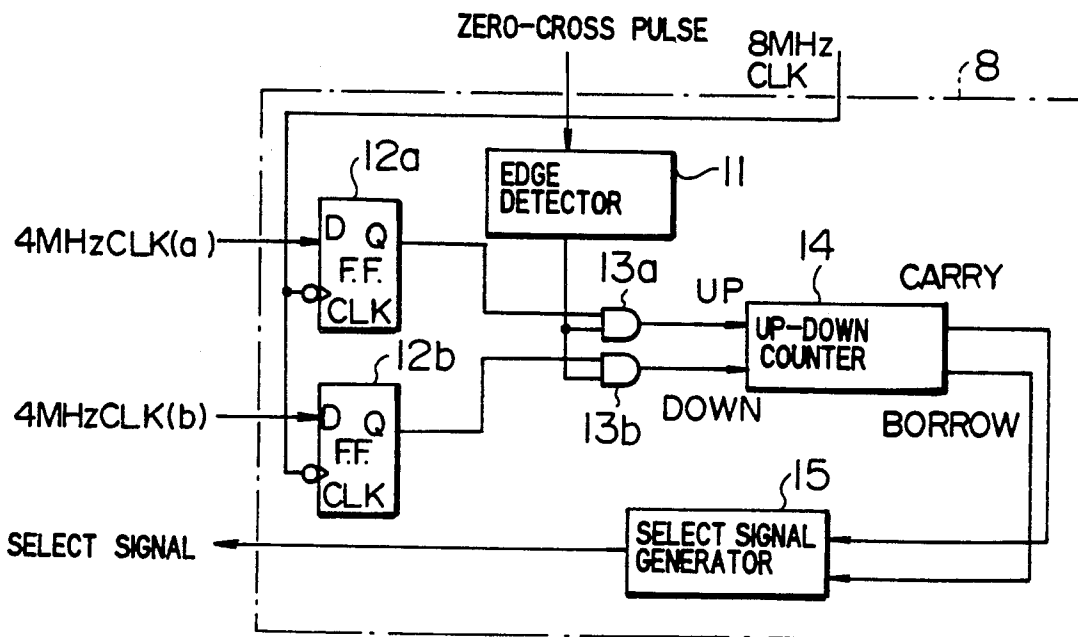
ZERO-CROSS PULSE

8MHz CLK

8

12a

EDGE DETECTOR

11

4MHzCLK(a)

D Q F.F. CLK

14

13a

UP

CARRY

UP-DOWN COUNTER

12b

4MHzCLK(b)

D Q F.F. CLK

DOWN

13b

BORROW

15

SELECT SIGNAL

SELECT SIGNAL GENERATOR